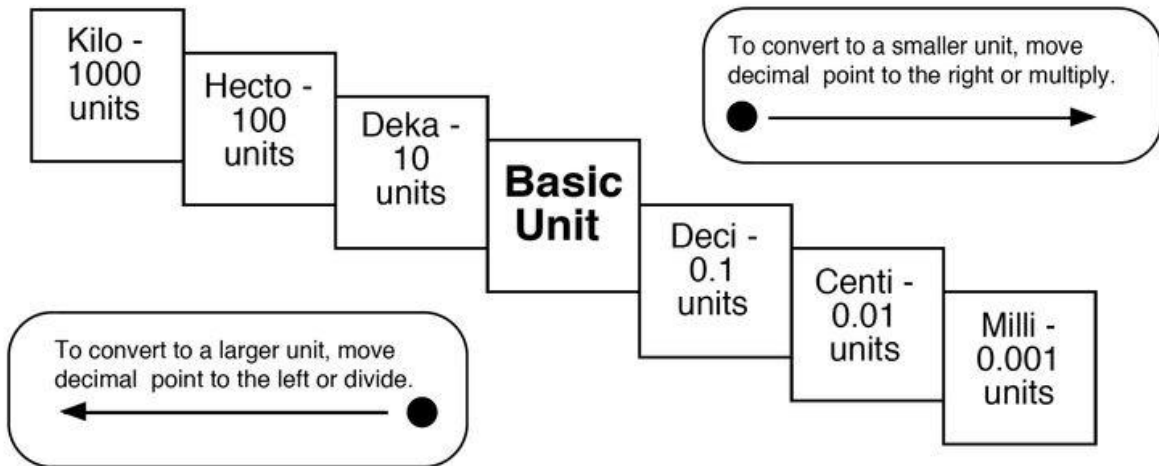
Kilo - 1000 units

Hecto - 100 units

Deka - 10 units

Basic Unit

Deci - 0.1 units

Centi - 0.01 units

Milli - 0.001 units

To convert to a smaller unit, move decimal point to the right or multiply.

To convert to a larger unit, move decimal point to the left or divide.